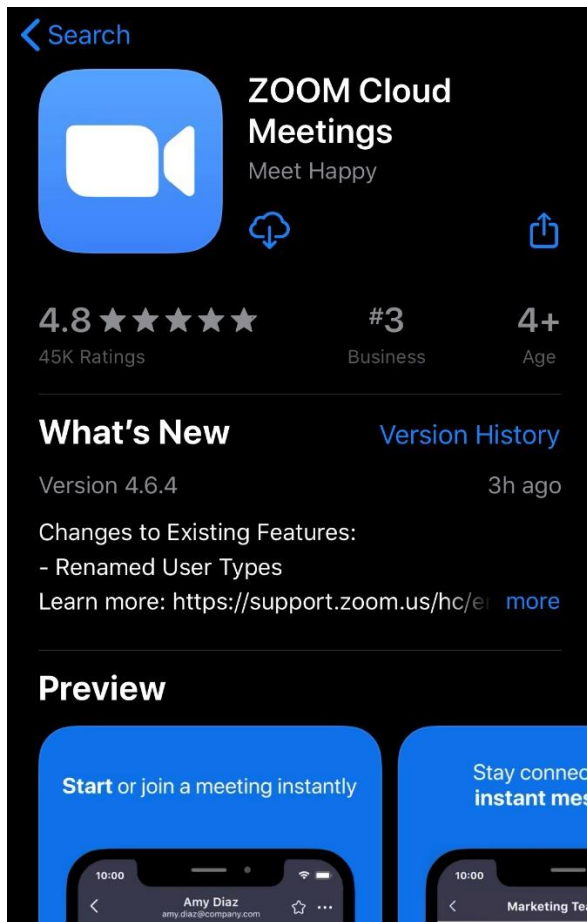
< Search

ZOOM Cloud Meetings
Meet Happy

4.8 ★★★★★
45K Ratings

#3
Business

4+
Age

What's New
Version History

Version 4.6.4
3h ago

Changes to Existing Features:
- Renamed User Types
Learn more: https://support.zoom.us/hc/e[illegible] more

Preview

Start or join a meeting instantly

10:00
Amy Diaz
amy.diaz@company.com

Stay connec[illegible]
instant mes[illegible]

10:00
Marketing Tea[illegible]